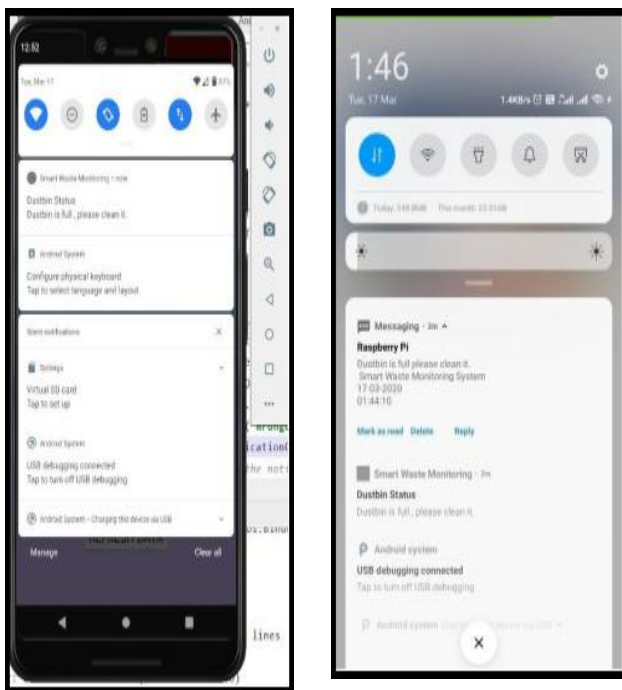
12:52

Tue, Mar 17

Smart Waste Monitoring • now

Dustbin Status

Dustbin is full, please clean it.

Android System

Configure physical keyboard

Tap to select language and layout

Silent notifications

Settings

Virtual SD card

Tap to set up

Android System

USB debugging connected

Tap to turn off USB debugging

Android System • Charging this device via USB

Manage

Clear all

lines

1:46

Tue, 17 Mar

Today: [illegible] This month: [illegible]

Messaging • 3m

Raspberry Pi

Dustbin is full please clean it.

Smart Waste Monitoring System

17-03-2020

01:44:10

Mark as read Delete Reply

Smart Waste Monitoring • 3m

Dustbin Status

Dustbin is full, please clean it.

Android system

USB debugging connected

Tap to turn off USB debugging

Android system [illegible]